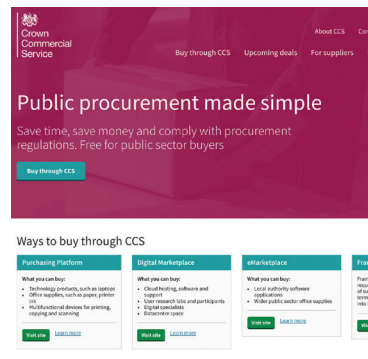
Crown Commercial Service

About CCS Co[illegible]

Buy through CCS Upcoming deals For suppliers

Public procurement made simple

Save time, save money and comply with procurement regulations. Free for public sector buyers

Buy through CCS

Ways to buy through CCS

Purchasing Platform

What you can buy:

- Technology products, such as laptops
- Office supplies, such as paper, printer ink
- Multifunctional devices for printing, copying and scanning

Visit site Learn more

Digital Marketplace

What you can buy:

- Cloud hosting, software and support
- User research labs and participants
- Digital specialists
- Datacentre space

Visit site Learn more

eMarketplace

What you can buy:

- Local authority software applications
- Wider public sector office supplies

Visit site Learn more

Fra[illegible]

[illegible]